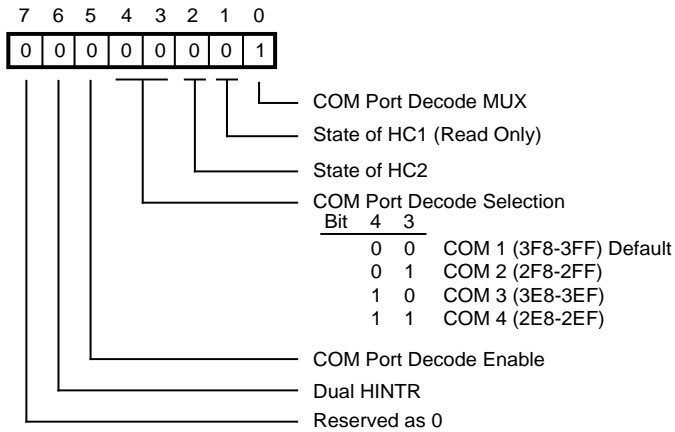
7 6 5 4 3 2 1 0

| 0 | 0 | 0 | 0 | 0 | 0 | 0 | 1 |
|---|---|---|---|---|---|---|---|

COM Port Decode MUX

State of HC1 (Read Only)

State of HC2

COM Port Decode Selection

| Bit | 4 | 3 | |
|---|---|---|---|
| | 0 | 0 | COM 1 (3F8-3FF) Default |
| | 0 | 1 | COM 2 (2F8-2FF) |
| | 1 | 0 | COM 3 (3E8-3EF) |
| | 1 | 1 | COM 4 (2E8-2EF) |

COM Port Decode Enable

Dual HINTR

Reserved as 0